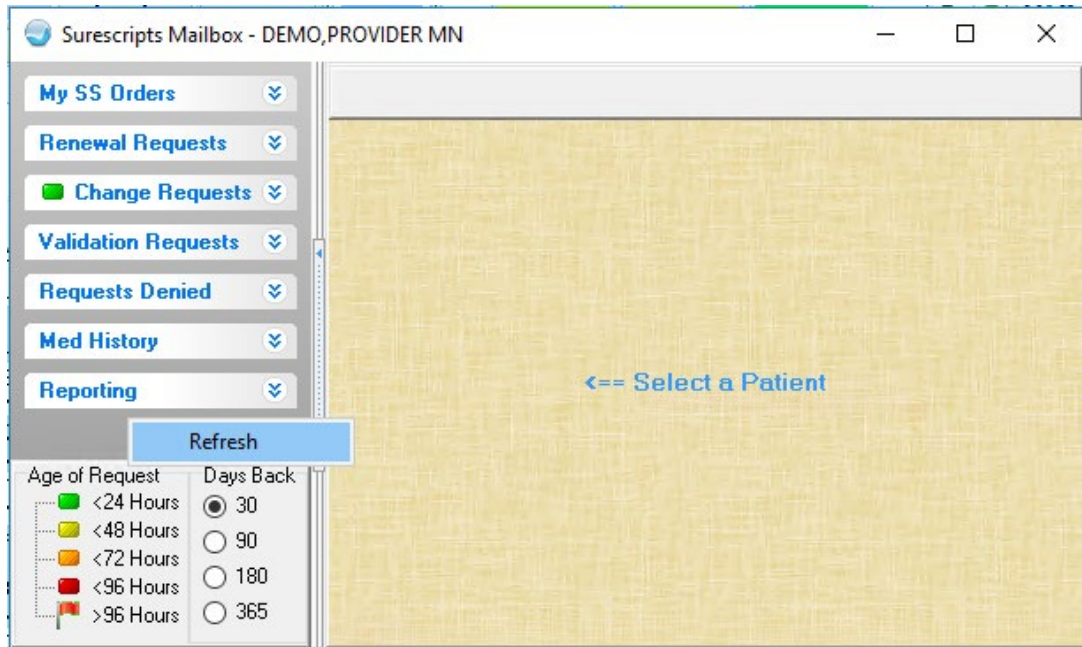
Surescripts Mailbox - DEMO,PROVIDER MN

My SS Orders

Renewal Requests

Change Requests

Validation Requests

Requests Denied

Med History

Reporting

Refresh

<== Select a Patient

Age of Request
<24 Hours
<48 Hours
<72 Hours
<96 Hours
>96 Hours

Days Back
30
90
180
365